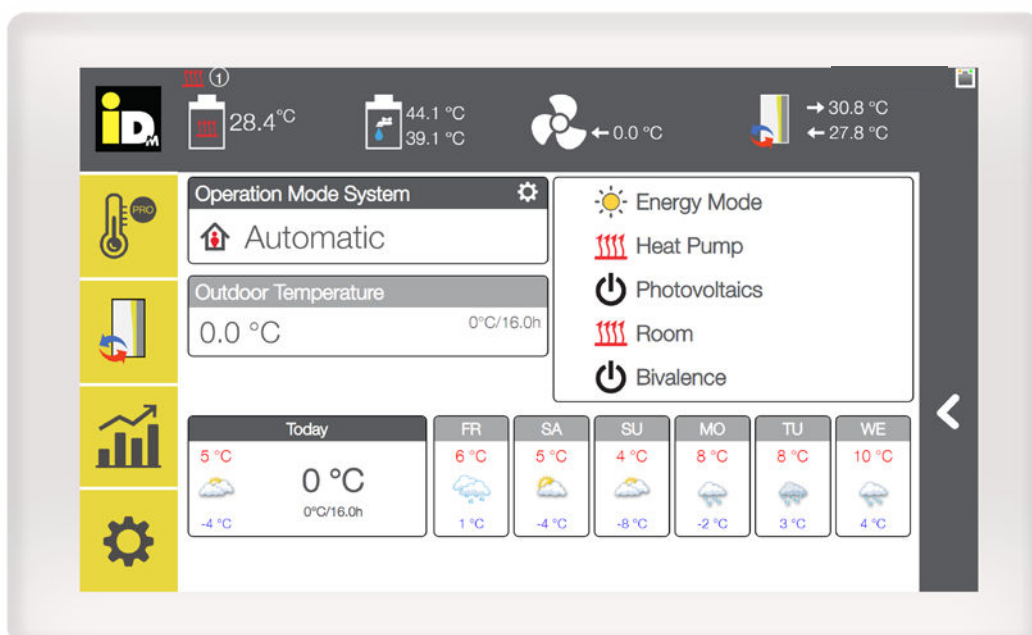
iDM

1

28.4°C

44.1 °C
39.1 °C

← 0.0 °C

→ 30.8 °C
← 27.8 °C

PRO

Operation Mode System

Automatic

Outdoor Temperature

0.0 °C

0°C/16.0h

Energy Mode

Heat Pump

Photovoltaics

Room

Bivalence

| Today | FR | SA | SU | MO | TU | WE |
|---|---|---|---|---|---|---|
| 5 °C | 6 °C | 5 °C | 4 °C | 8 °C | 8 °C | 10 °C |
| 0 °C 0°C/16.0h | | | | | | |
| -4 °C | 1 °C | -4 °C | -8 °C | -2 °C | 3 °C | 4 °C |